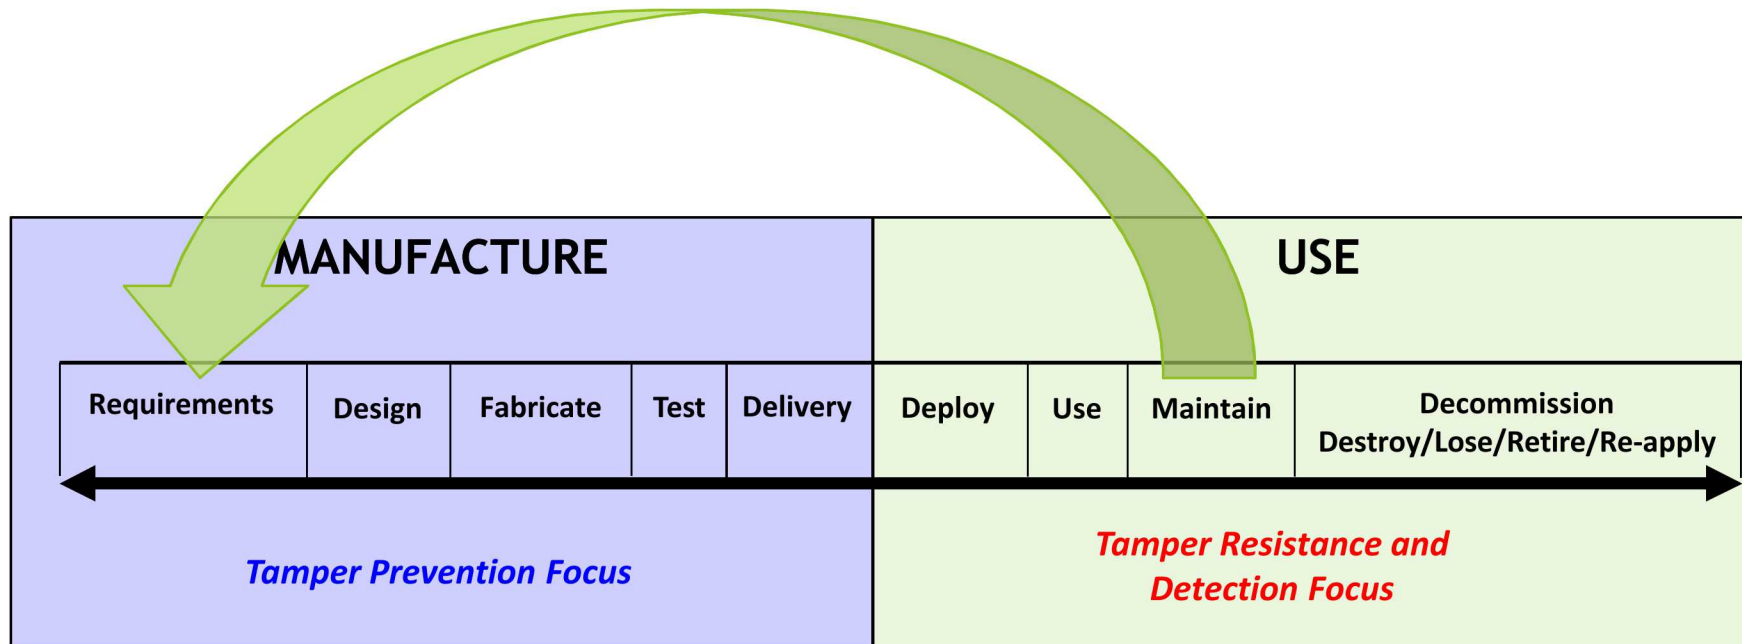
MANUFACTURE

USE

| Requirements | Design | Fabricate | Test | Delivery | Deploy | Use | Maintain | Decommission Destroy/Lose/Retire/Re-apply |
|---|---|---|---|---|---|---|---|---|

Tamper Prevention Focus

Tamper Resistance and Detection Focus